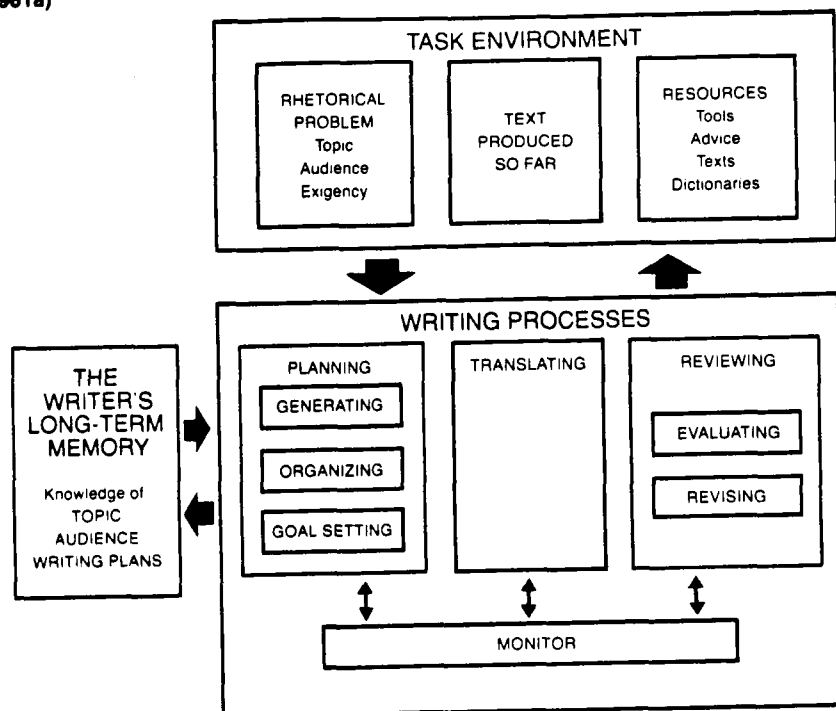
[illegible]

TASK ENVIRONMENT

RHETORICAL PROBLEM
Topic
Audience
Exigency

TEXT PRODUCED SO FAR

RESOURCES
Tools
Advice
Texts
Dictionaries

WRITING PROCESSES

THE WRITER'S LONG-TERM MEMORY

Knowledge of
TOPIC
AUDIENCE
WRITING PLANS

PLANNING

GENERATING

ORGANIZING

GOAL SETTING

TRANSLATING

REVIEWING

EVALUATING

REVISING

MONITOR